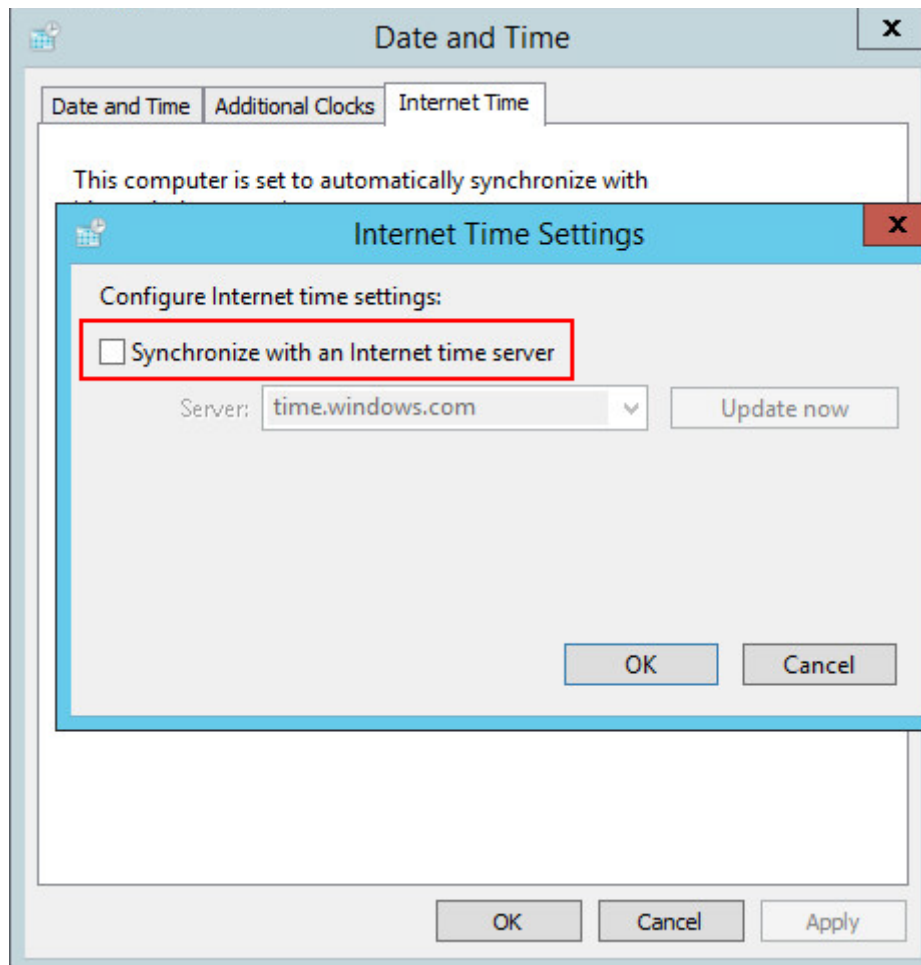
Date and Time

x

Date and Time | Additional Clocks | Internet Time

This computer is set to automatically synchronize with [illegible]

Internet Time Settings

x

Configure Internet time settings:

Synchronize with an Internet time server

Server: time.windows.com

Update now

OK

Cancel

OK

Cancel

Apply